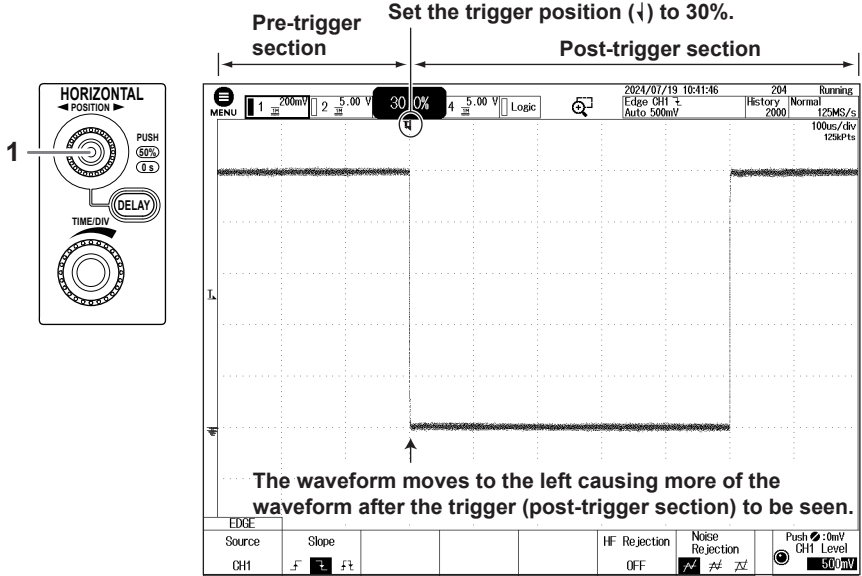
Set the trigger position (⇃) to 30%.

Pre-trigger section

Post-trigger section

HORIZONTAL
◄ POSITION ►
PUSH
50%
0 s
DELAY
TIME/DIV

1

MENU
1 200mV
2 5.00 V
30.0%
4 5.00 V
Logic
2024/07/19 10:41:46
Edge CH1
Auto 500mV
204
Running
History 2000
Normal
125MS/s
100us/div
125kPts

The waveform moves to the left causing more of the waveform after the trigger (post-trigger section) to be seen.

EDGE
Source
CH1
Slope
HF Rejection
OFF
Noise Rejection
Push :0mV
CH1 Level
500mV